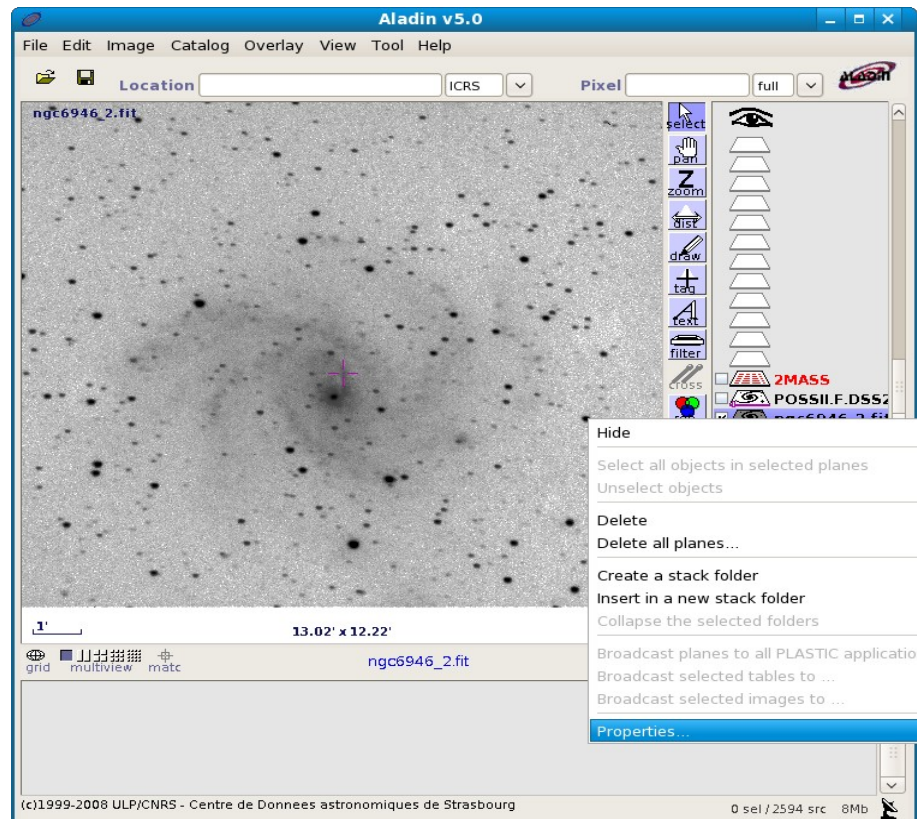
Aladin v5.0

File Edit Image Catalog Overlay View Tool Help

Location ICRS Pixel full

ngc6946_2.fit

select
pan
zoom
dist
draw
tag
text
filter
cross

2MASS
POSSII.F.DSS2
ngc6946_2.fit

Hide
Select all objects in selected planes
Unselect objects
Delete
Delete all planes...
Create a stack folder
Insert in a new stack folder
Collapse the selected folders
Broadcast planes to all PLASTIC applicatio
Broadcast selected tables to ...
Broadcast selected images to ...
Properties...

1'
13.02' x 12.22'

grid multiview matc
ngc6946_2.fit

(c)1999-2008 ULP/CNRS - Centre de Donnees astronomiques de Strasbourg
0 sel / 2594 src 8Mb